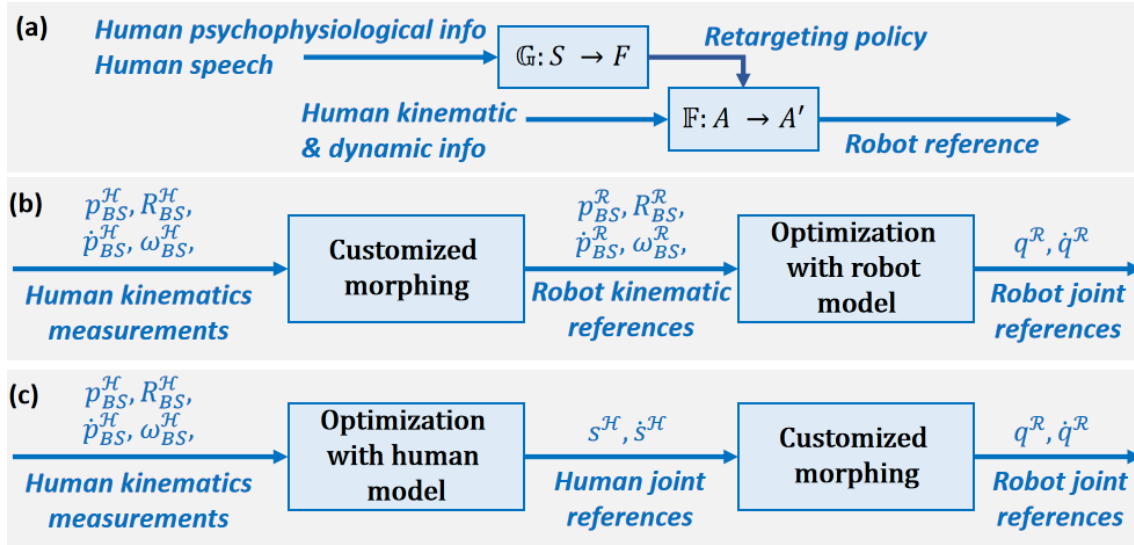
(a)

Human psychophysiological info
Human speech

$\mathbb{G}: S \rightarrow F$

Retargeting policy

Human kinematic & dynamic info

$\mathbb{F}: A \rightarrow A'$

Robot reference

(b)

$p_{BS}^{\mathcal{H}}, R_{BS}^{\mathcal{H}}, \dot{p}_{BS}^{\mathcal{H}}, \omega_{BS}^{\mathcal{H}},$

Human kinematics measurements

Customized morphing

$p_{BS}^{\mathcal{R}}, R_{BS}^{\mathcal{R}}, \dot{p}_{BS}^{\mathcal{R}}, \omega_{BS}^{\mathcal{R}},$

Robot kinematic references

Optimization with robot model

$q^{\mathcal{R}}, \dot{q}^{\mathcal{R}}$

Robot joint references

(c)

$p_{BS}^{\mathcal{H}}, R_{BS}^{\mathcal{H}}, \dot{p}_{BS}^{\mathcal{H}}, \omega_{BS}^{\mathcal{H}},$

Human kinematics measurements

Optimization with human model

$s^{\mathcal{H}}, \dot{s}^{\mathcal{H}}$

Human joint references

Customized morphing

$q^{\mathcal{R}}, \dot{q}^{\mathcal{R}}$

Robot joint references